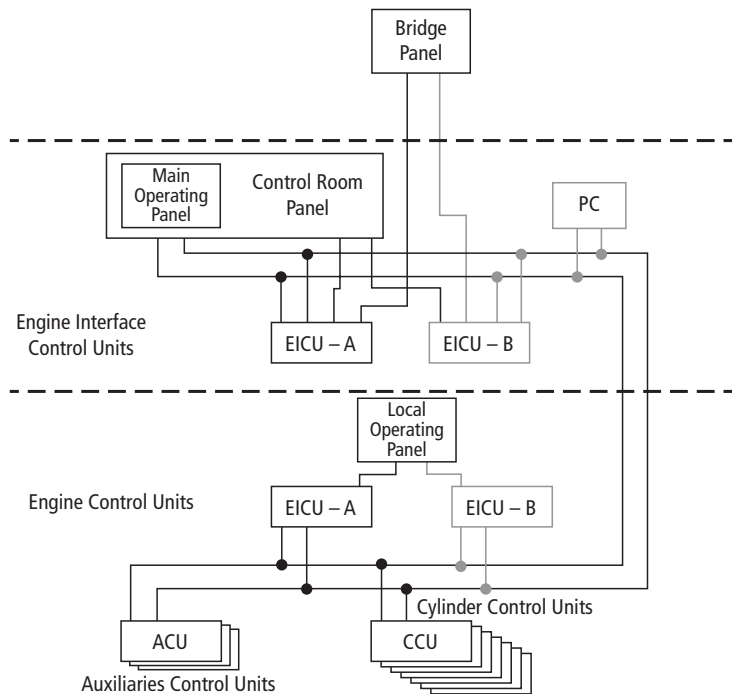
Bridge Panel

Main Operating Panel

Control Room Panel

PC

Engine Interface Control Units

EICU – A

EICU – B

Local Operating Panel

Engine Control Units

EICU – A

EICU – B

Cylinder Control Units

ACU

CCU

Auxiliaries Control Units